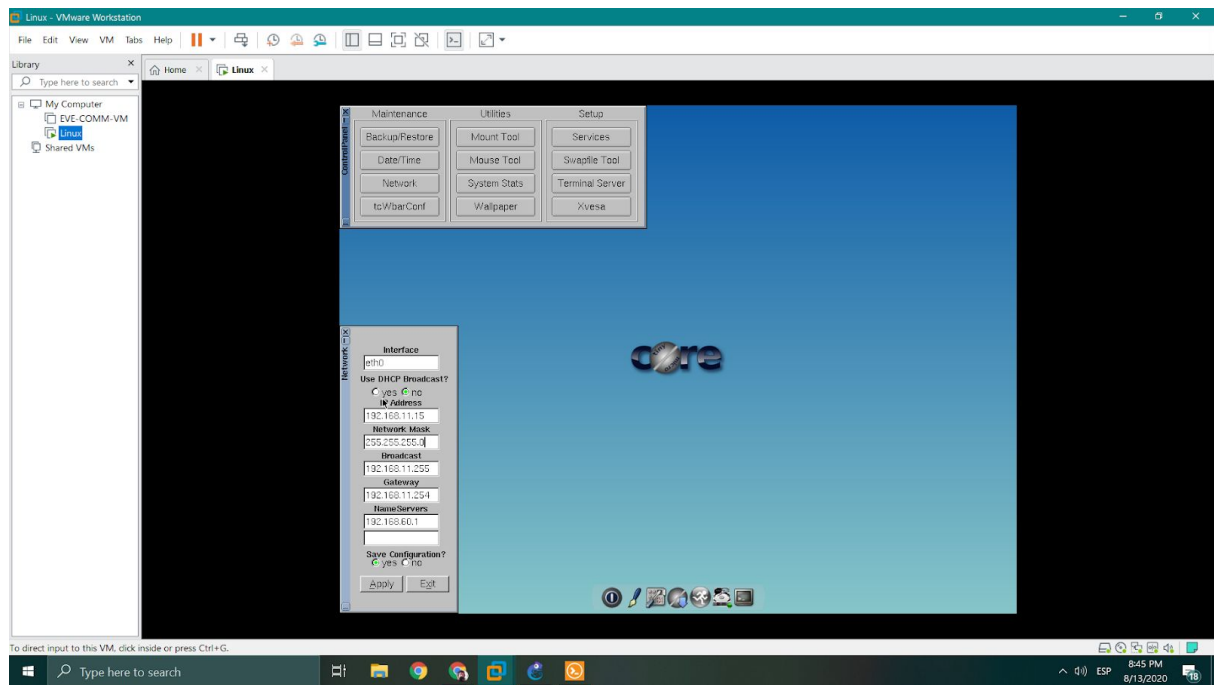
Linux - VMware Workstation

File Edit View VM Tabs Help

Library
Type here to search
My Computer
EVE-COMM-VM
Linux
Shared VMs

Home
Linux

ControlPanel
Maintenance
Backup/Restore
Date/Time
Network
tcWbarConf
Utilities
Mount Tool
Mouse Tool
System Stats
Wallpaper
Setup
Services
Swapfile Tool
Terminal Server
Xvesa

Network
Interface
eth0
Use DHCP Broadcast?
yes no
IP Address
192.168.11.15
Network Mask
255.255.255.0
Broadcast
192.168.11.255
Gateway
192.168.11.254
NameServers
192.168.60.1
Save Configuration?
yes no
Apply
Exit

core

To direct input to this VM, click inside or press Ctrl+G.

Type here to search
ESP
8:45 PM
8/13/2020
18